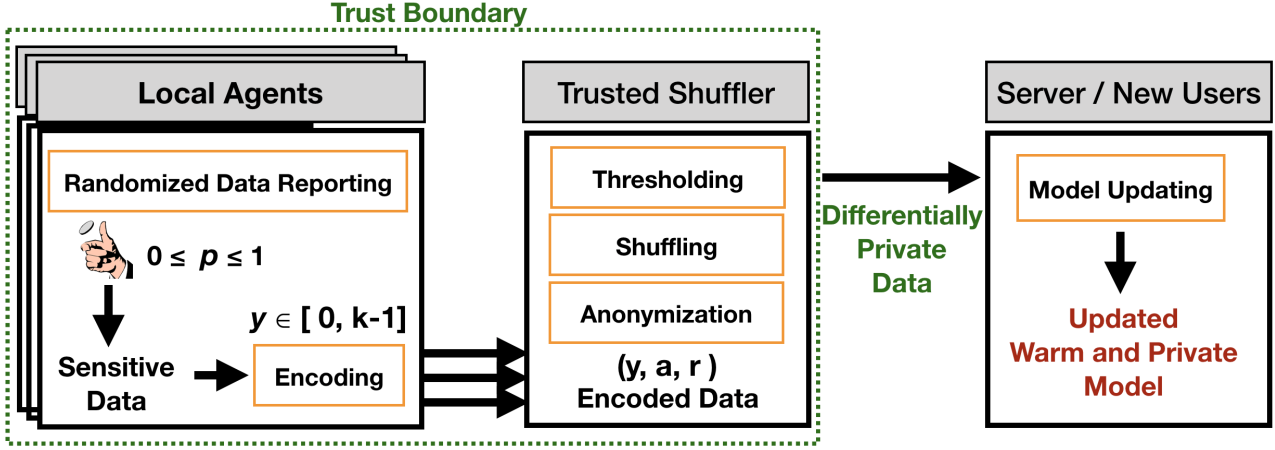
Trust Boundary

Local Agents

Randomized Data Reporting

$0 \leq p \leq 1$

$y \in [\,0, k\text{-}1]$

Sensitive Data

Encoding

Trusted Shuffler

Thresholding

Shuffling

Anonymization

(y, a, r )
Encoded Data

Differentially Private Data

Server / New Users

Model Updating

Updated Warm and Private Model